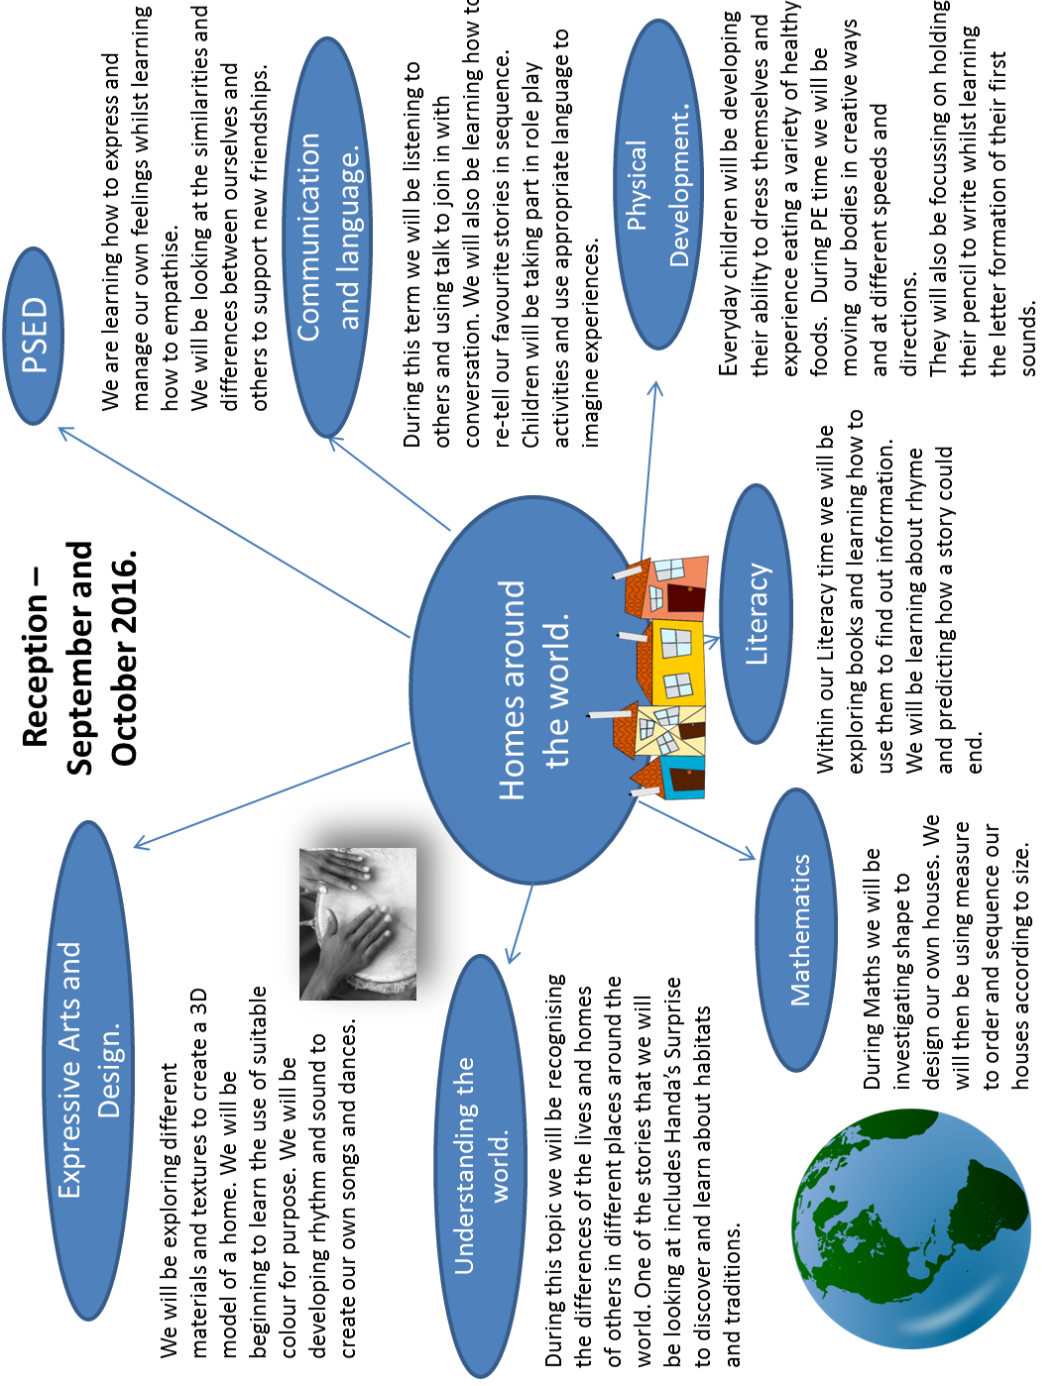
Reception – September and October 2016.

Homes around the world.

PSED

We are learning how to express and manage our own feelings whilst learning how to empathise.
We will be looking at the similarities and differences between ourselves and others to support new friendships.

Communication and language.

During this term we will be listening to others and using talk to join in with conversation. We will also be learning how to re-tell our favourite stories in sequence. Children will be taking part in role play activities and use appropriate language to imagine experiences.

Physical Development.

Everyday children will be developing their ability to dress themselves and experience eating a variety of healthy foods. During PE time we will be moving our bodies in creative ways and at different speeds and directions.
They will also be focussing on holding their pencil to write whilst learning the letter formation of their first sounds.

Literacy

Within our Literacy time we will be exploring books and learning how to use them to find out information.
We will be learning about rhyme and predicting how a story could end.

Mathematics

During Maths we will be investigating shape to design our own houses. We will then be using measure to order and sequence our houses according to size.

Understanding the world.

During this topic we will be recognising the differences of the lives and homes of others in different places around the world. One of the stories that we will be looking at includes Handa's Surprise to discover and learn about habitats and traditions.

Expressive Arts and Design.

We will be exploring different materials and textures to create a 3D model of a home. We will be beginning to learn the use of suitable colour for purpose. We will be developing rhythm and sound to create our own songs and dances.